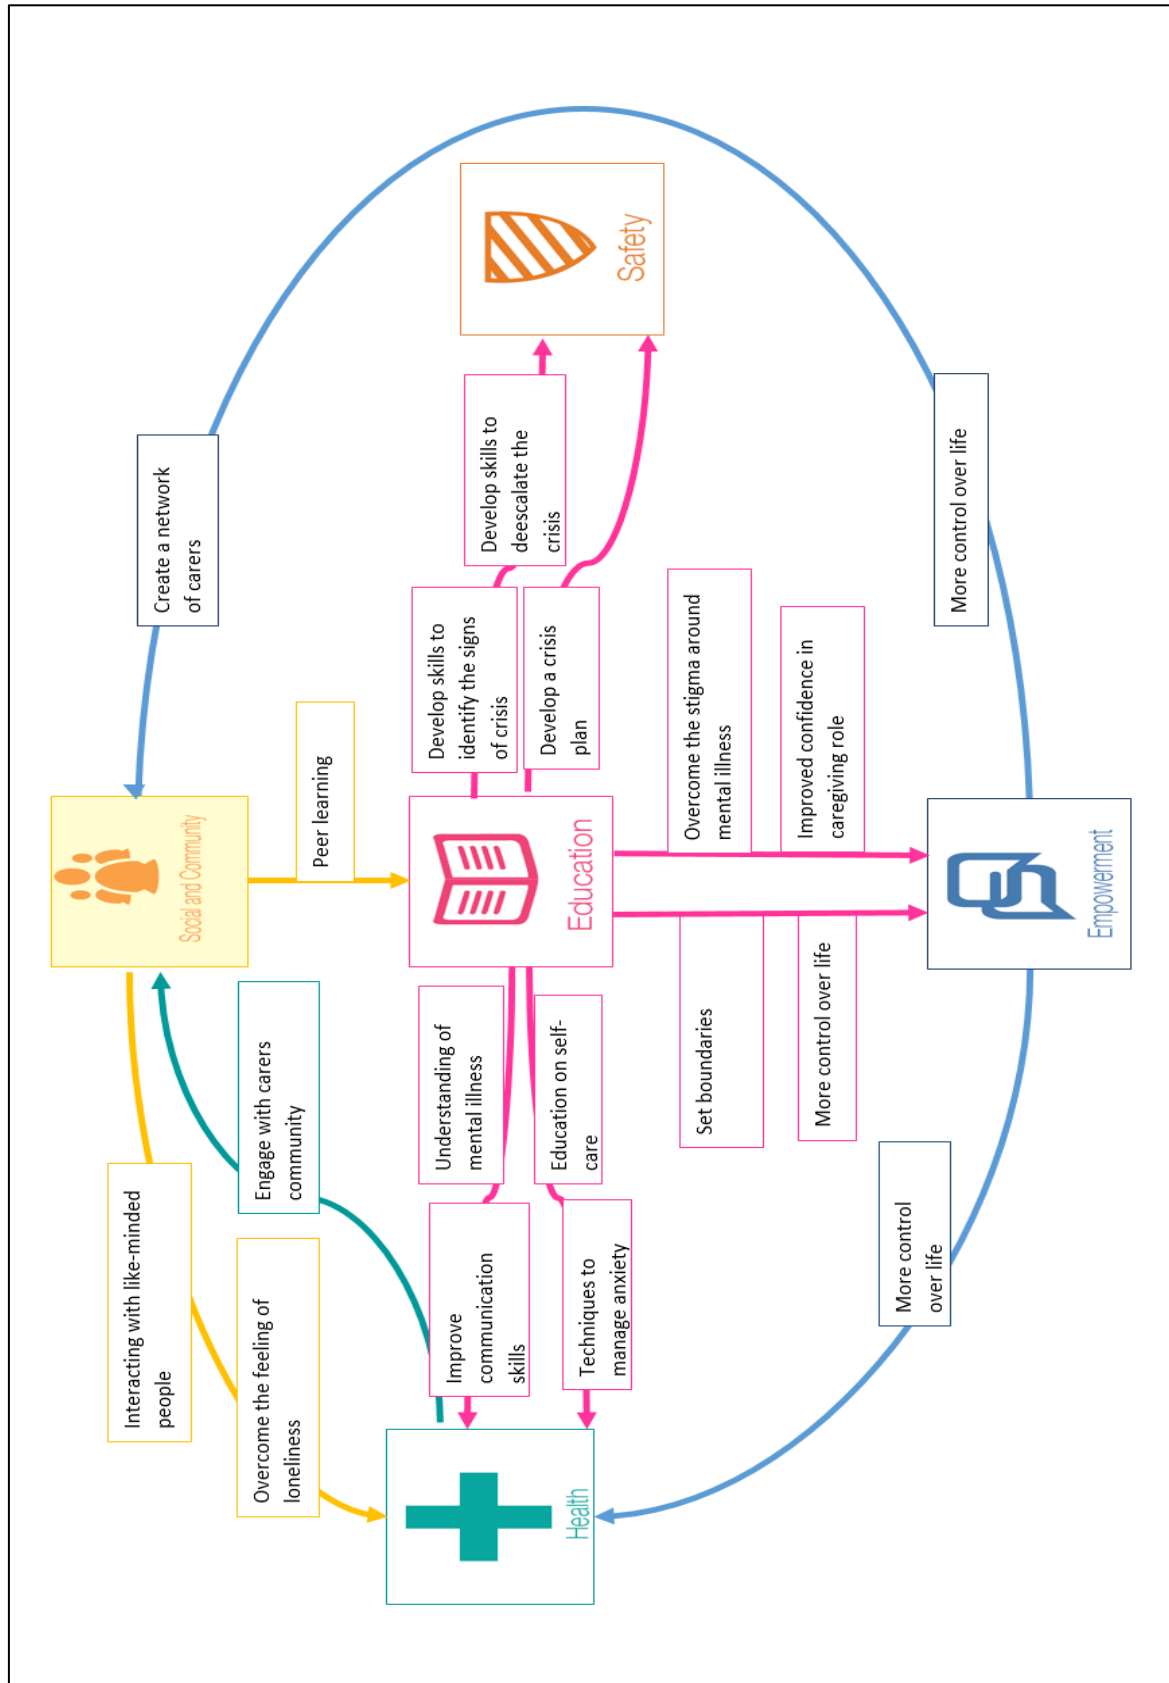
Safety

Create a network of carers

Develop skills to deescalate the crisis

More control over life

Develop skills to identify the signs of crisis

Develop a crisis plan

Overcome the stigma around mental illness

Improved confidence in caregiving role

Peer learning

Social and Community

Education

Empowerment

Set boundaries

More control over life

Engage with carers community

Understanding of mental illness

Education on self-care

Interacting with like-minded people

Overcome the feeling of loneliness

Improve communication skills

Techniques to manage anxiety

More control over life

Health